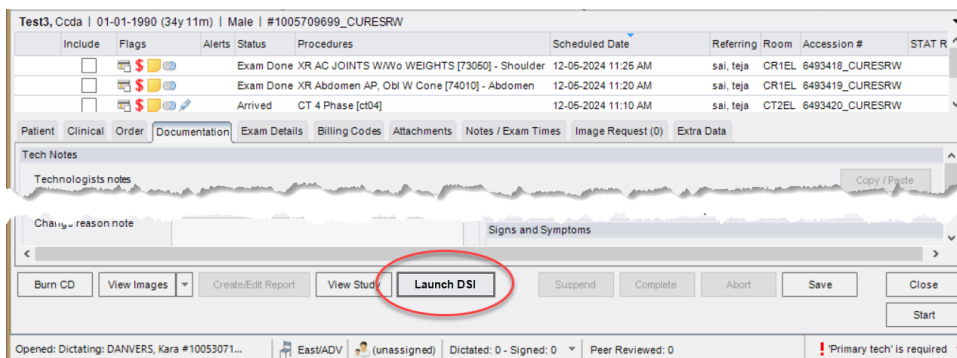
Test3, Ccda | 01-01-1990 (34y 11m) | Male | #1005709699_CURESRW

| Include | Flags | Alerts | Status | Procedures | Scheduled Date | Referring | Room | Accession # | STAT R |
|---|---|---|---|---|---|---|---|---|---|
| | $ | | Exam Done | XR AC JOINTS W/Wo WEIGHTS [73050] - Shoulder | 12-05-2024 11:25 AM | sai, teja | CR1EL | 6493418_CURESRW | |
| | $ | | Exam Done | XR Abdomen AP, Obl W Cone [74010] - Abdomen | 12-05-2024 11:20 AM | sai, teja | CR1EL | 6493419_CURESRW | |
| | $ | | Arrived | CT 4 Phase [ct04] | 12-05-2024 11:10 AM | sai, teja | CT2EL | 6493420_CURESRW | |

Patient | Clinical | Order | Documentation | Exam Details | Billing Codes | Attachments | Notes / Exam Times | Image Request (0) | Extra Data

Tech Notes

Technologists notes

Copy / Paste

Change reason note

Signs and Symptoms

Burn CD | View Images | Create/Edit Report | View Study | Launch DSI | Suspend | Complete | Abort | Save | Close

Start

Opened: Dictating: DANVERS, Kara #10053071... | East/ADV | (unassigned) | Dictated: 0 - Signed: 0 | Peer Reviewed: 0 | 'Primary tech' is required